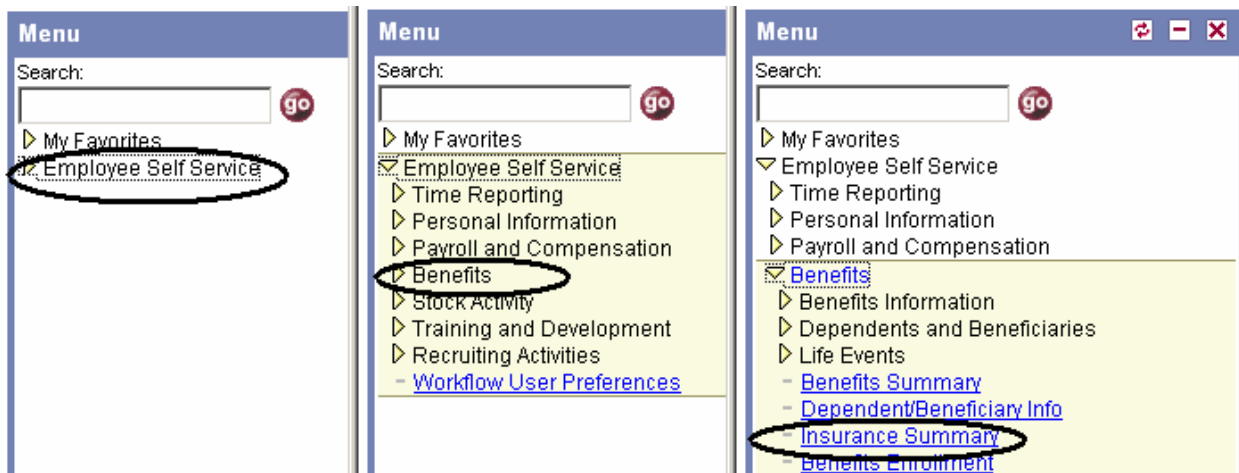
Menu
Search:
go
My Favorites
Employee Self Service

Menu
Search:
go
My Favorites
Employee Self Service
Time Reporting
Personal Information
Payroll and Compensation
Benefits
Stock Activity
Training and Development
Recruiting Activities
- Workflow User Preferences

Menu
Search:
go
My Favorites
Employee Self Service
Time Reporting
Personal Information
Payroll and Compensation
Benefits
Benefits Information
Dependents and Beneficiaries
Life Events
- Benefits Summary
- Dependent/Beneficiary Info
- Insurance Summary
- Benefits Enrollment